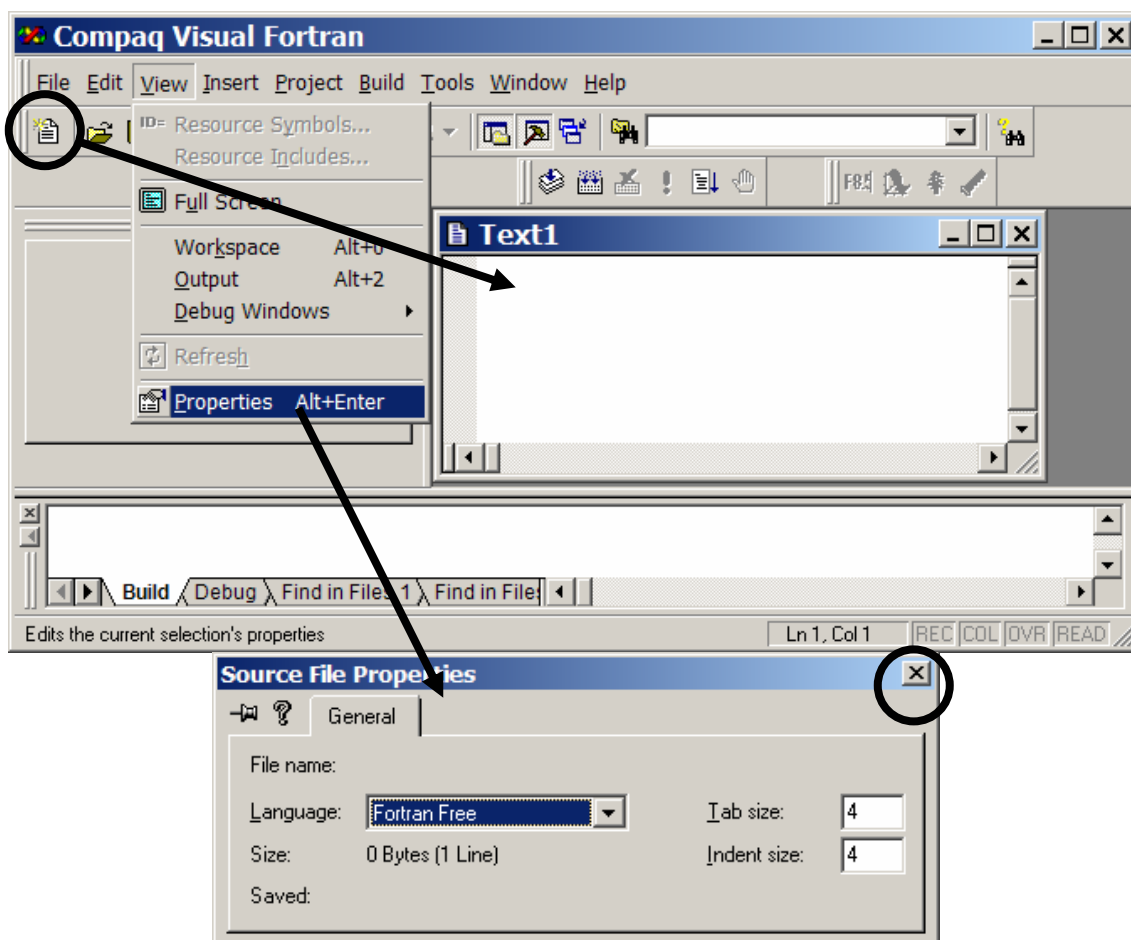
Compaq Visual Fortran

File Edit View Insert Project Build Tools Window Help

ID= Resource Symbols...
Resource Includes...
Full Screen
Workspace Alt+0
Output Alt+2
Debug Windows
Refresh
Properties Alt+Enter

F8

Text1

Build Debug Find in Files 1 Find in Files

Edits the current selection's properties

Ln 1, Col 1 REC COL OVR READ

Source File Properties

General

File name:

Language: Fortran Free

Tab size: 4

Size: 0 Bytes (1 Line)

Indent size: 4

Saved: